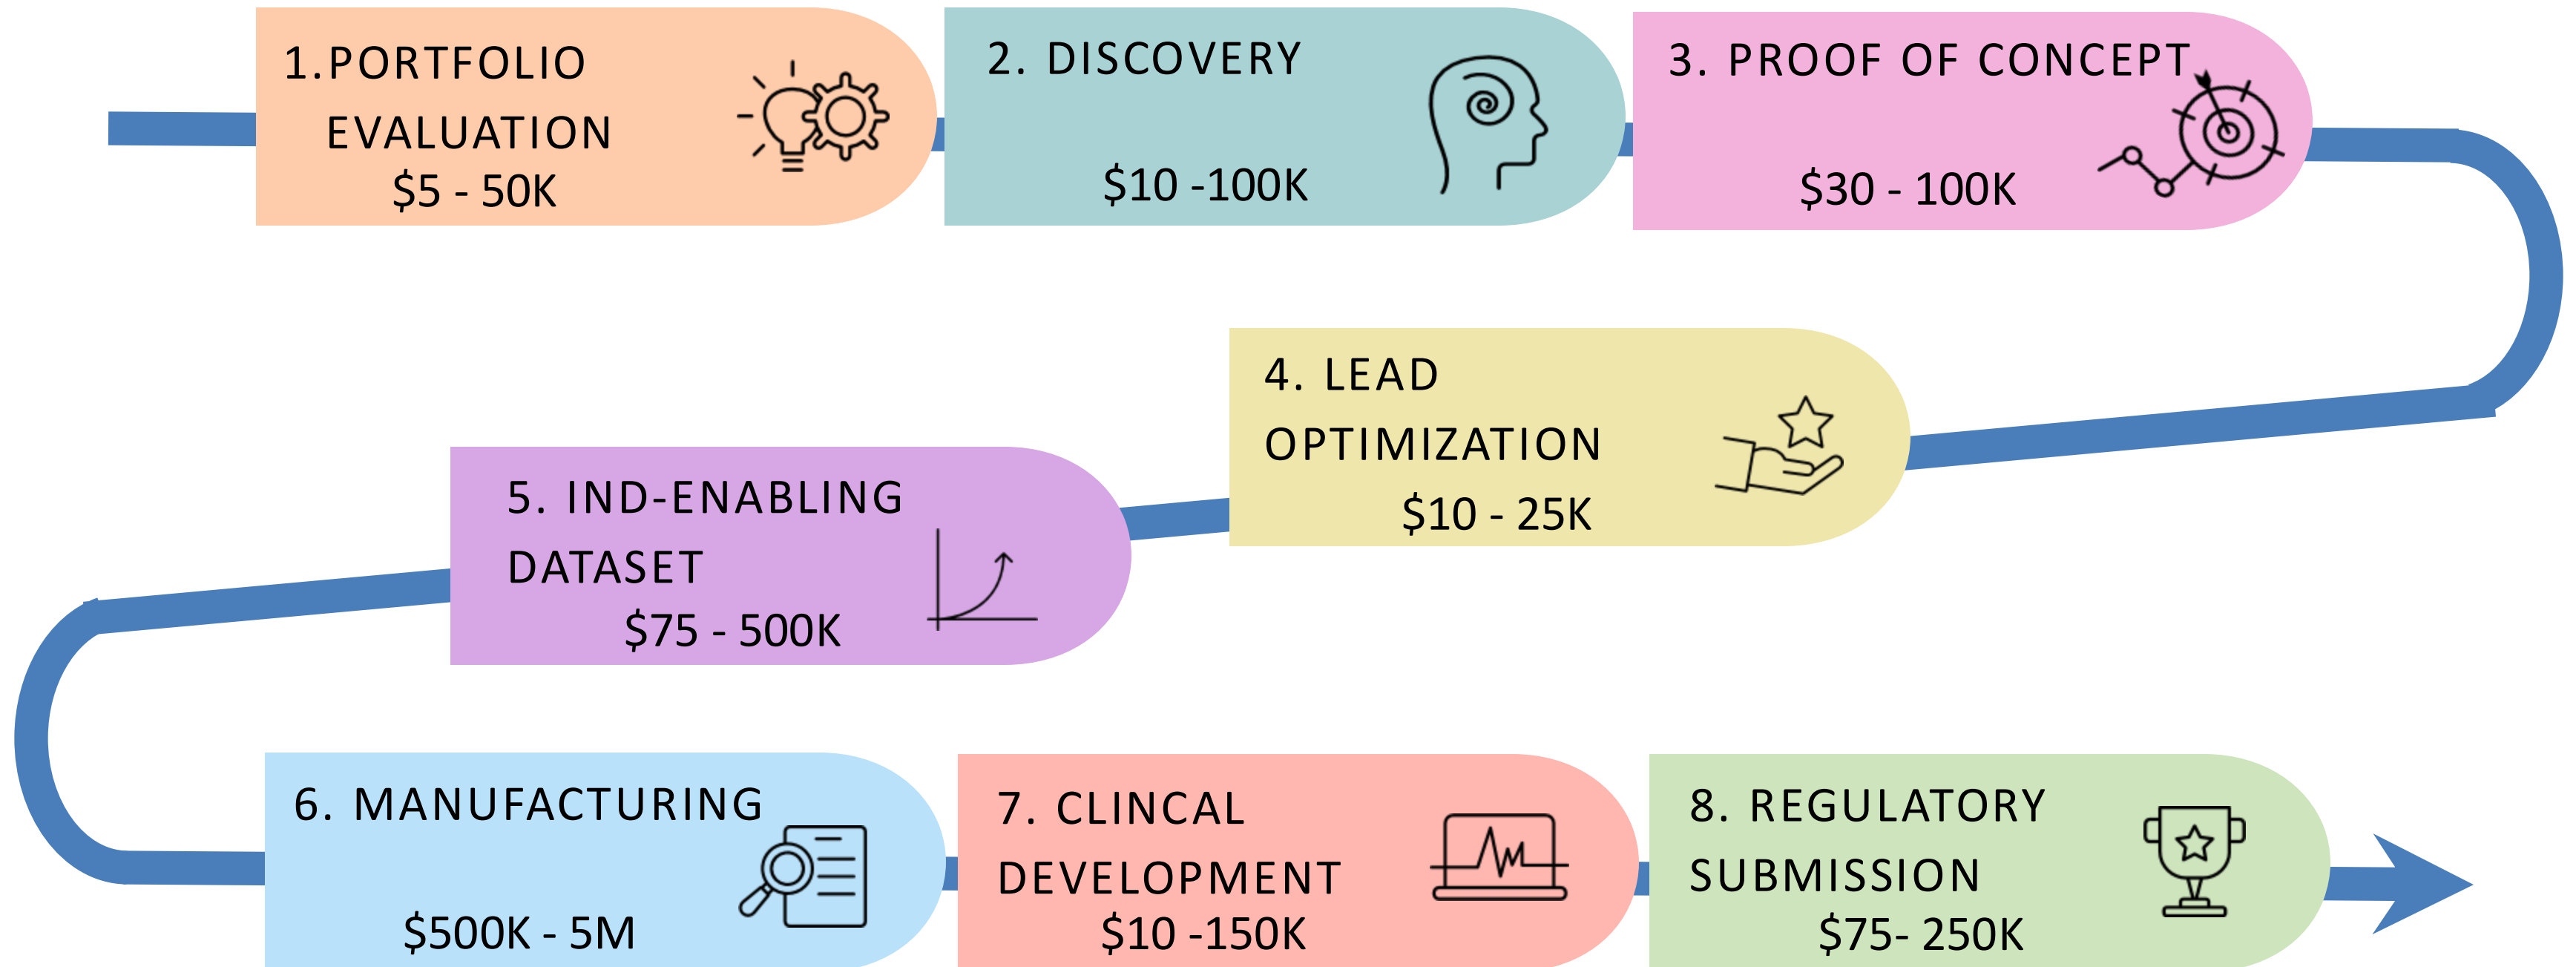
1.PORTFOLIO EVALUATION
$5 - 50K

2. DISCOVERY
$10 -100K

3. PROOF OF CONCEPT
$30 - 100K

4. LEAD OPTIMIZATION
$10 - 25K

5. IND-ENABLING DATASET
$75 - 500K

6. MANUFACTURING
$500K - 5M

7. CLINCAL DEVELOPMENT
$10 -150K

8. REGULATORY SUBMISSION
$75- 250K